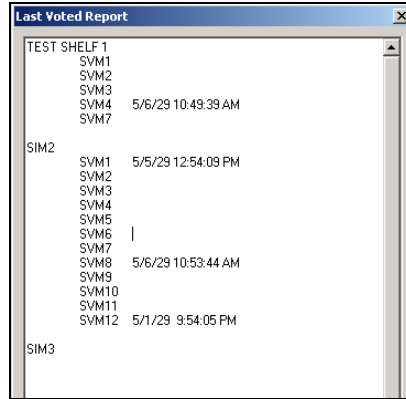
Last Voted Report

TEST SHELF 1
SVM1
SVM2
SVM3
SVM4 5/6/29 10:49:39 AM
SVM7

SIM2
SVM1 5/5/29 12:54:09 PM
SVM2
SVM3
SVM4
SVM5
SVM6
SVM7
SVM8 5/6/29 10:53:44 AM
SVM9
SVM10
SVM11
SVM12 5/1/29 9:54:05 PM

SIM3